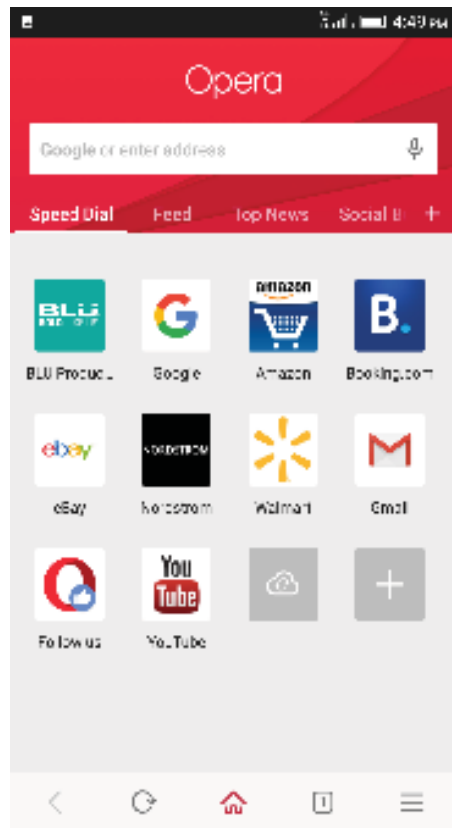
4:49 PM

Opera

Google or enter address

Speed Dial Feed Top News Social B +

BLU

BLU Produc...

Google

amazon

Amazon

B.

Booking.com

ebay

eBay

NORDSTROM

Nordstrom

Walmart

Gmail

Follow us

You Tube

YouTube

+